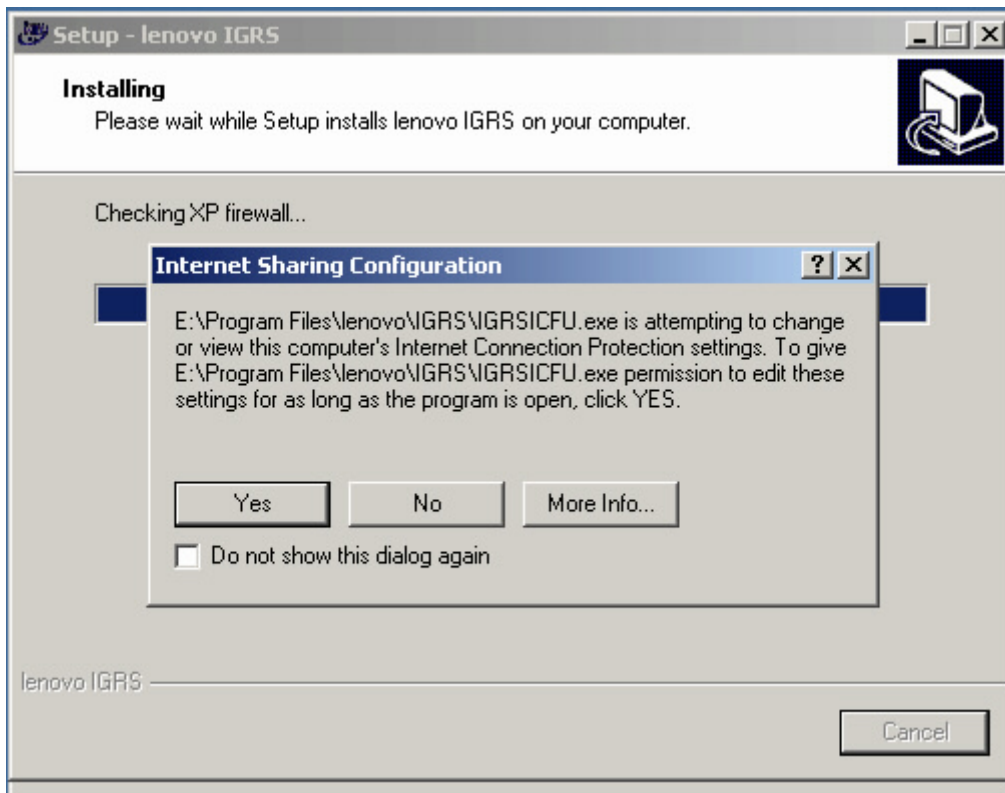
Setup - lenovo IGRS

Installing

Please wait while Setup installs lenovo IGRS on your computer.

Checking XP firewall...

Internet Sharing Configuration

?

E:\Program Files\lenovo\IGRS\IGRSICFU.exe is attempting to change or view this computer's Internet Connection Protection settings. To give E:\Program Files\lenovo\IGRS\IGRSICFU.exe permission to edit these settings for as long as the program is open, click YES.

Yes

No

More Info...

Do not show this dialog again

lenovo IGRS

Cancel